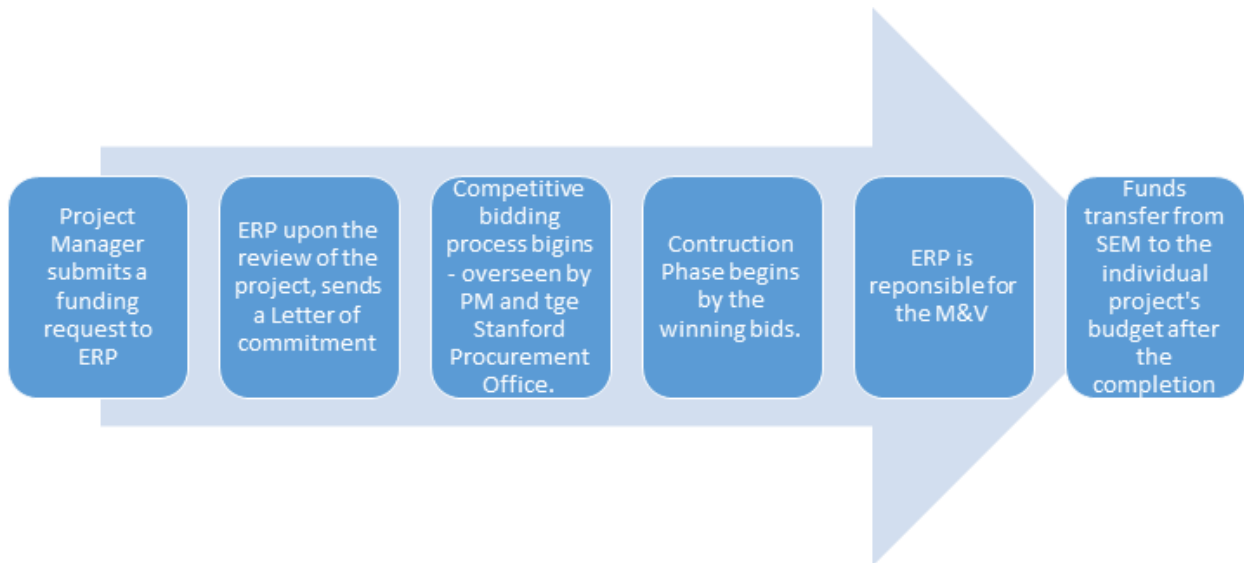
Project Manager submits a funding request to ERP

ERP upon the review of the project, sends a Letter of commitment

Competitive bidding process bigins - overseen by PM and tge Stanford Procurement Office.

Contruction Phase begins by the winning bids.

ERP is reponsible for the M&V

Funds transfer from SEM to the individual project's budget after the completion